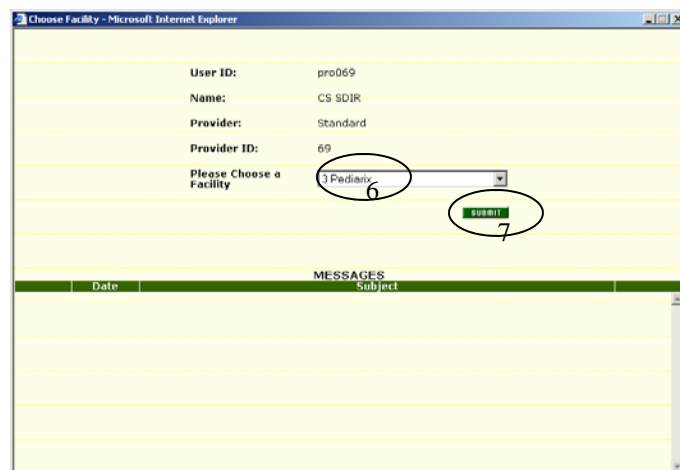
Choose Facility - Microsoft Internet Explorer

User ID: pro069

Name: CS SDIR

Provider: Standard

Provider ID: 69

Please Choose a Facility 3 Pediarix

6

SUBMIT

7

MESSAGES

| Date | Subject |
|---|---|